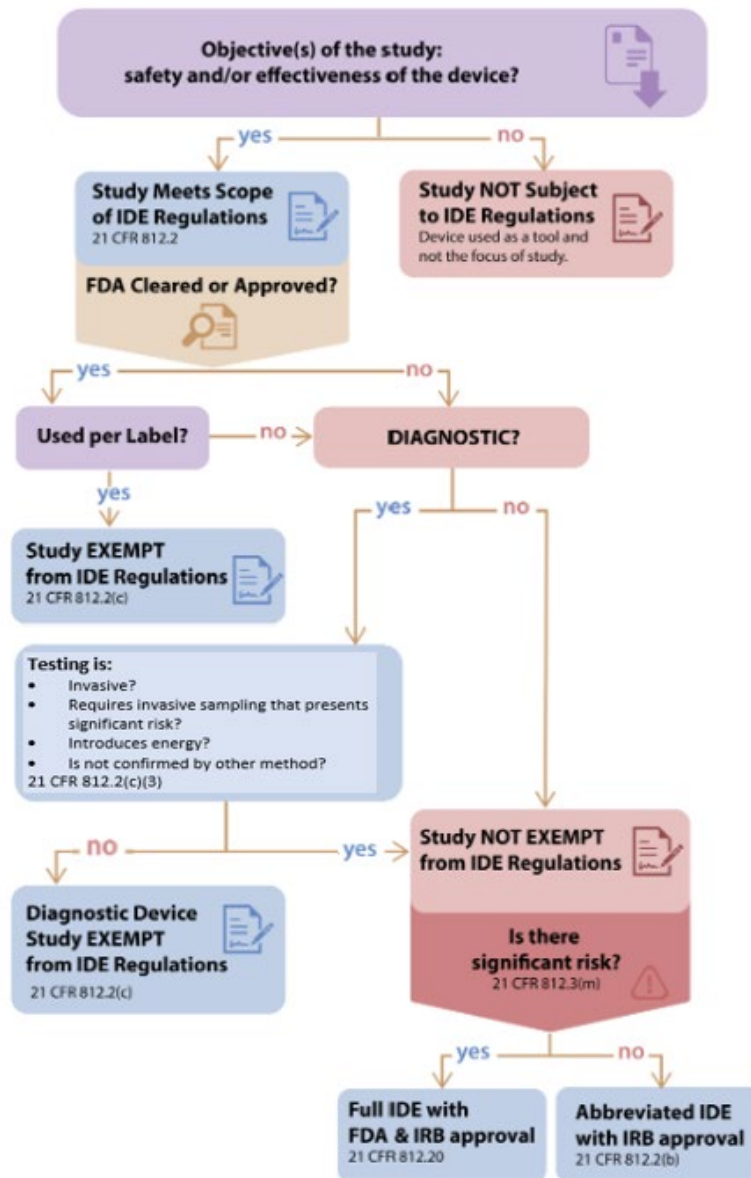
Objective(s) of the study: safety and/or effectiveness of the device?

yes

no

Study Meets Scope of IDE Regulations
21 CFR 812.2

Study NOT Subject to IDE Regulations
Device used as a tool and not the focus of study.

FDA Cleared or Approved?

yes

no

Used per Label?

no

DIAGNOSTIC?

yes

yes

no

Study EXEMPT from IDE Regulations
21 CFR 812.2(c)

Testing is:
- Invasive?
- Requires invasive sampling that presents significant risk?
- Introduces energy?
- Is not confirmed by other method?
21 CFR 812.2(c)(3)

no

yes

Study NOT EXEMPT from IDE Regulations

Diagnostic Device Study EXEMPT from IDE Regulations
21 CFR 812.2(c)

Is there significant risk?
21 CFR 812.3(m)

yes

no

Full IDE with FDA & IRB approval
21 CFR 812.20

Abbreviated IDE with IRB approval
21 CFR 812.2(b)